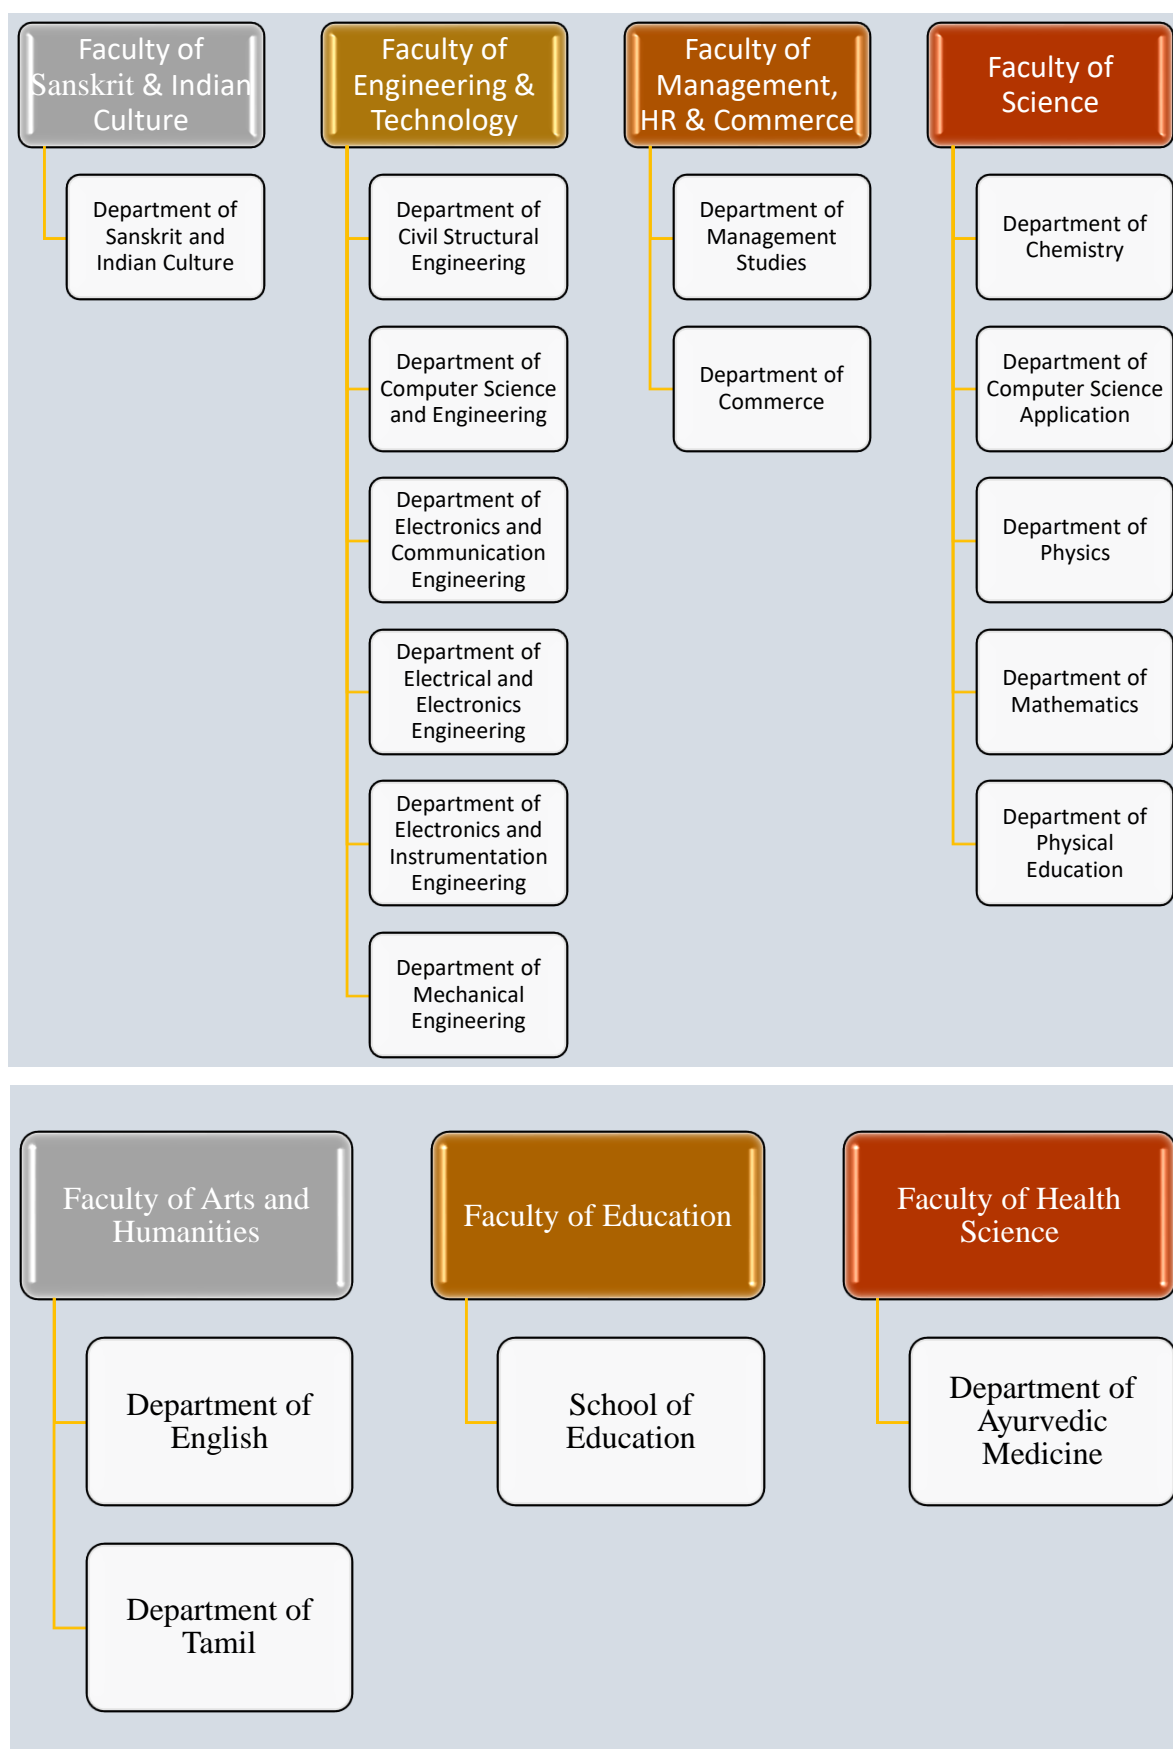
Faculty of Sanskrit & Indian Culture

Department of Sanskrit and Indian Culture

Faculty of Engineering & Technology

Department of Civil Structural Engineering

Department of Computer Science and Engineering

Department of Electronics and Communication Engineering

Department of Electrical and Electronics Engineering

Department of Electronics and Instrumentation Engineering

Department of Mechanical Engineering

Faculty of Management, HR & Commerce

Department of Management Studies

Department of Commerce

Faculty of Science

Department of Chemistry

Department of Computer Science Application

Department of Physics

Department of Mathematics

Department of Physical Education

Faculty of Arts and Humanities

Department of English

Department of Tamil

Faculty of Education

School of Education

Faculty of Health Science

Department of Ayurvedic Medicine